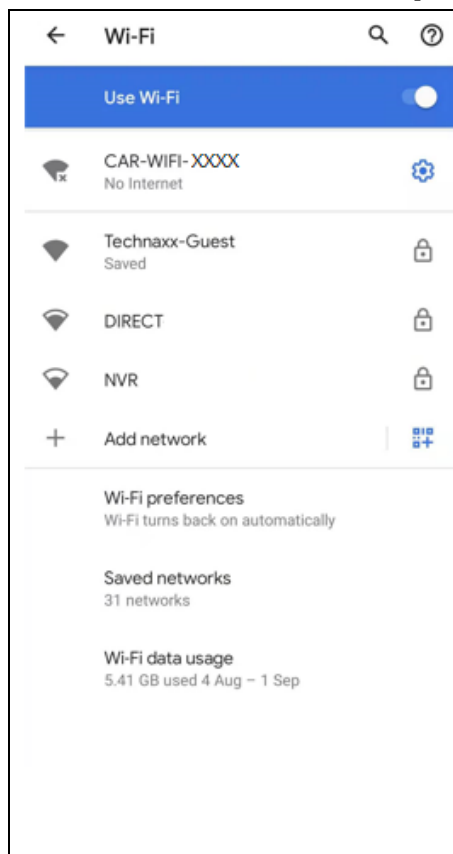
Wi-Fi

Use Wi-Fi

CAR-WIFI-XXXX
No Internet

Technaxx-Guest
Saved

DIRECT

NVR

Add network

Wi-Fi preferences
Wi-Fi turns back on automatically

Saved networks
31 networks

Wi-Fi data usage
5.41 GB used 4 Aug – 1 Sep